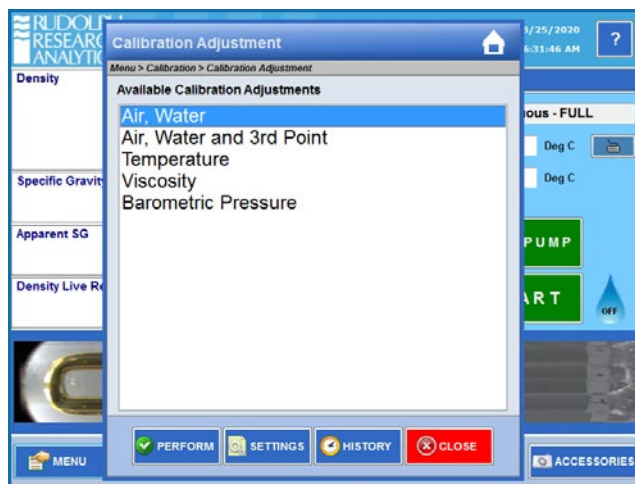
RUDOLPH RESEARCH ANALYTICAL

Calibration Adjustment

Menu > Calibration > Calibration Adjustment

Available Calibration Adjustments

Air, Water
Air, Water and 3rd Point
Temperature
Viscosity
Barometric Pressure

PERFORM
SETTINGS
HISTORY
CLOSE

3/25/2020
6:31:46 AM

?

Density

Specific Gravity

Apparent SG

Density Live Re

ous - FULL

Deg C

Deg C

PUMP

ART

OFF

MENU

ACCESSORIES